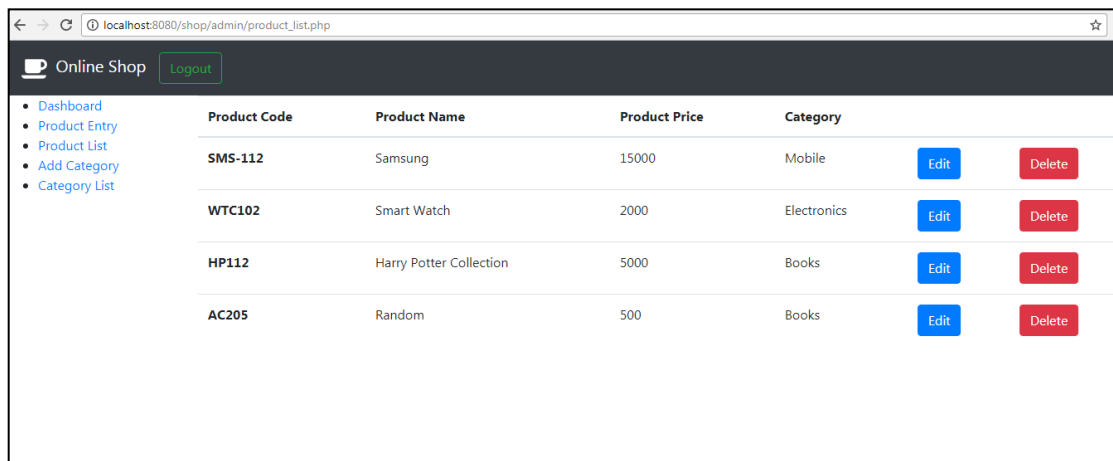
localhost:8080/shop/admin/product_list.php

Online Shop Logout

- Dashboard
- Product Entry
- Product List
- Add Category
- Category List

| Product Code | Product Name | Product Price | Category | | |
|---|---|---|---|---|---|
| SMS-112 | Samsung | 15000 | Mobile | Edit | Delete |
| WTC102 | Smart Watch | 2000 | Electronics | Edit | Delete |
| HP112 | Harry Potter Collection | 5000 | Books | Edit | Delete |
| AC205 | Random | 500 | Books | Edit | Delete |